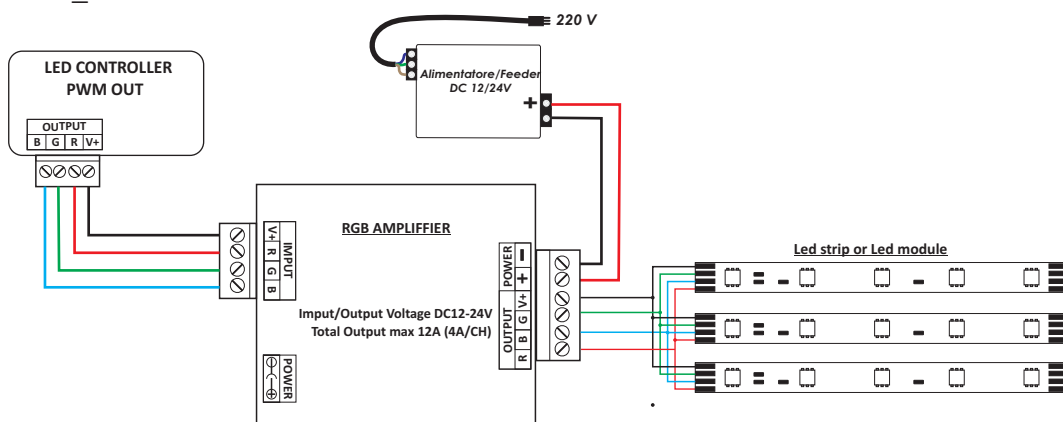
220 V

LED CONTROLLER
PWM OUT

OUTPUT
B G R V+

Alimentatore/Feeder
DC 12/24V

+

RGB AMPLIFFIER

V+ R G B
IMPUT

POWER
−
+

OUTPUT
V+ G B R

Imput/Output Voltage DC12-24V
Total Output max 12A (4A/CH)

POWER

Led strip or Led module